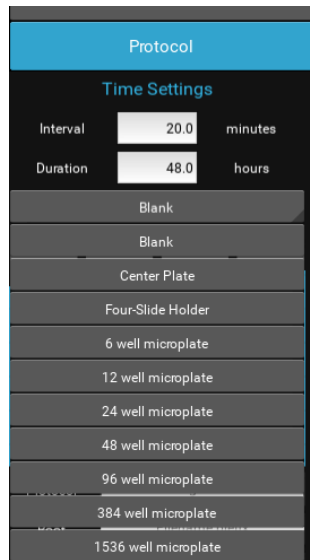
Protocol

Time Settings

Interval 20.0 minutes

Duration 48.0 hours

Blank

Blank

Center Plate

Four-Slide Holder

6 well microplate

12 well microplate

24 well microplate

48 well microplate

96 well microplate

384 well microplate

1536 well microplate